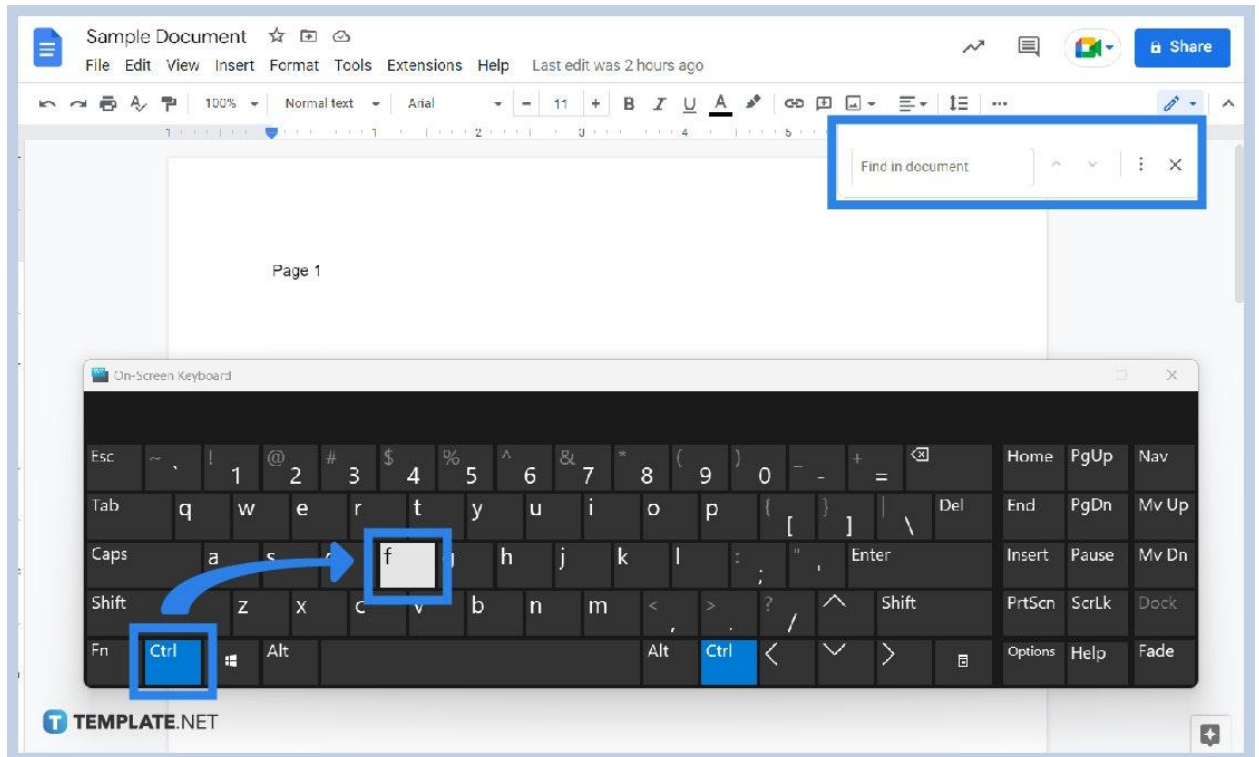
Sample Document
File Edit View Insert Format Tools Extensions Help Last edit was 2 hours ago
Share
100% Normal text Arial 11 B I U A
Find in document
Page 1
On-Screen Keyboard
Esc ~ ` ! 1 @ 2 # 3 $ 4 % 5 ^ 6 & 7 * 8 ( 9 ) 0 _ - + =
Home PgUp Nav
Tab q w e r t y u i o p { [ } ] | \ Del
End PgDn Mv Up
Caps a s f h j k l : ; " ' Enter
Insert Pause Mv Dn
Shift z x c v b n m < , > . ? / Shift
PrtScn ScrLk Dock
Fn Ctrl Alt Alt Ctrl
Options Help Fade
TEMPLATE.NET